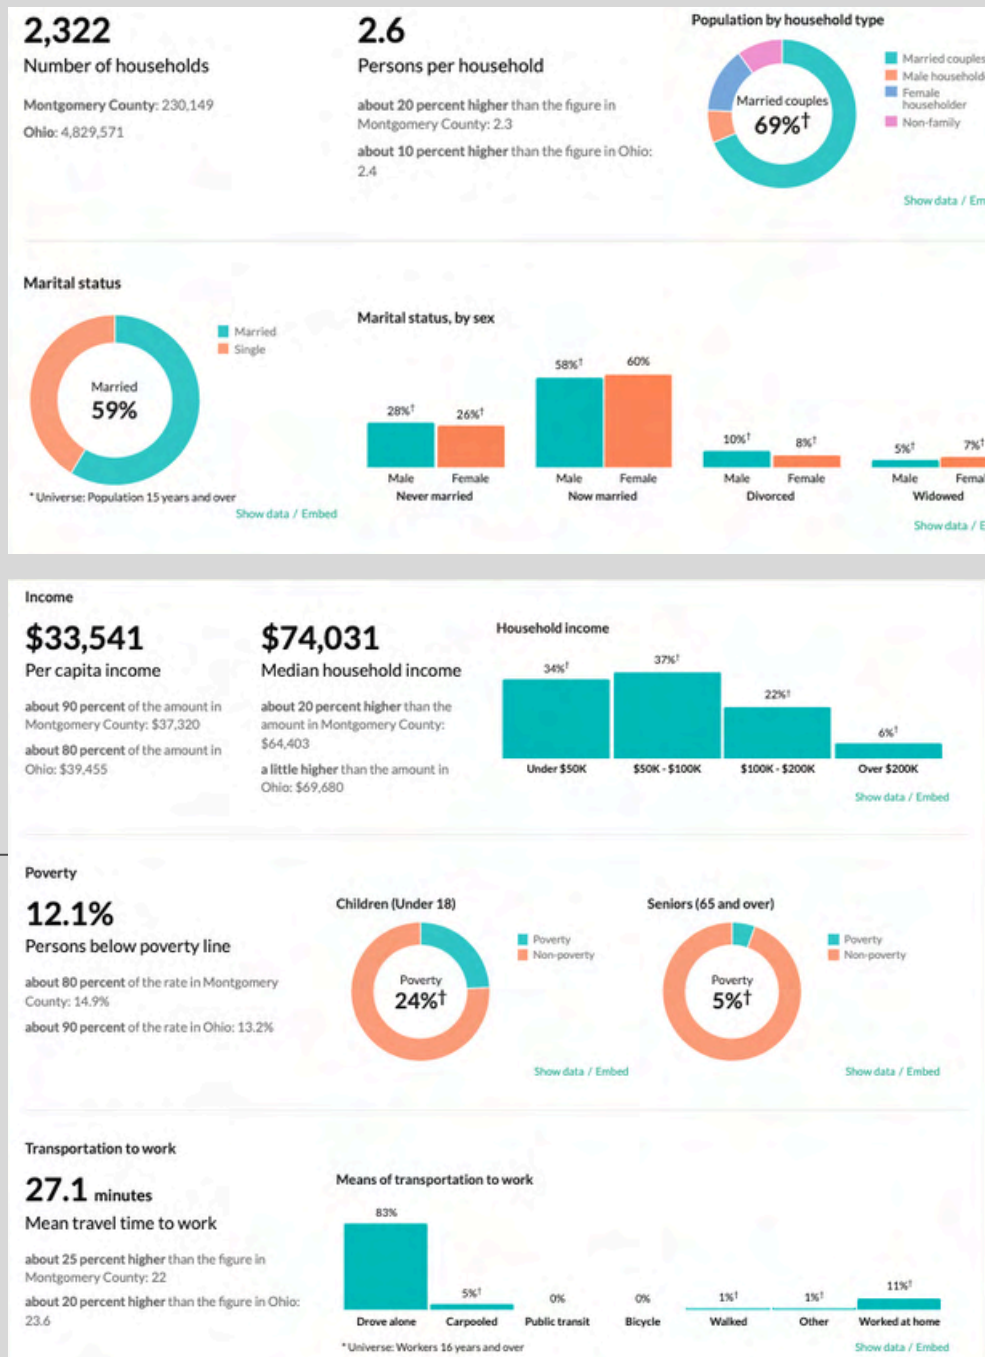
2,322
Number of households

Montgomery County: 230,149
Ohio: 4,829,571

2.6
Persons per household

about 20 percent higher than the figure in Montgomery County: 2.3

about 10 percent higher than the figure in Ohio: 2.4

Population by household type

Married couples 69%†

Married couples
Male household
Female householder
Non-family

Show data / Em

Marital status

Married 59%

Married
Single

* Universe: Population 15 years and over

Show data / Embed

Marital status, by sex

| | Male | Female |
|---|---|---|
| Never married | 28%† | 26%† |
| Now married | 58%† | 60% |
| Divorced | 10%† | 8%† |
| Widowed | 5%† | 7%† |

Show data / E

Income

$33,541
Per capita income

about 90 percent of the amount in Montgomery County: $37,320

about 80 percent of the amount in Ohio: $39,455

$74,031
Median household income

about 20 percent higher than the amount in Montgomery County: $64,403

a little higher than the amount in Ohio: $69,680

Household income

| Under $50K | $50K - $100K | $100K - $200K | Over $200K |
|---|---|---|---|
| 34%† | 37%† | 22%† | 6%† |

Show data / Embed

Poverty

12.1%
Persons below poverty line

about 80 percent of the rate in Montgomery County: 14.9%

about 90 percent of the rate in Ohio: 13.2%

Children (Under 18)

Poverty 24%†

Poverty
Non-poverty

Show data / Embed

Seniors (65 and over)

Poverty 5%†

Poverty
Non-poverty

Show data / Embed

Transportation to work

27.1 minutes
Mean travel time to work

about 25 percent higher than the figure in Montgomery County: 22

about 20 percent higher than the figure in Ohio: 23.6

Means of transportation to work

| Drove alone | Carpooled | Public transit | Bicycle | Walked | Other | Worked at home |
|---|---|---|---|---|---|---|
| 83% | 5%† | 0% | 0% | 1%† | 1%† | 11%† |

* Universe: Workers 16 years and over

Show data / Embed